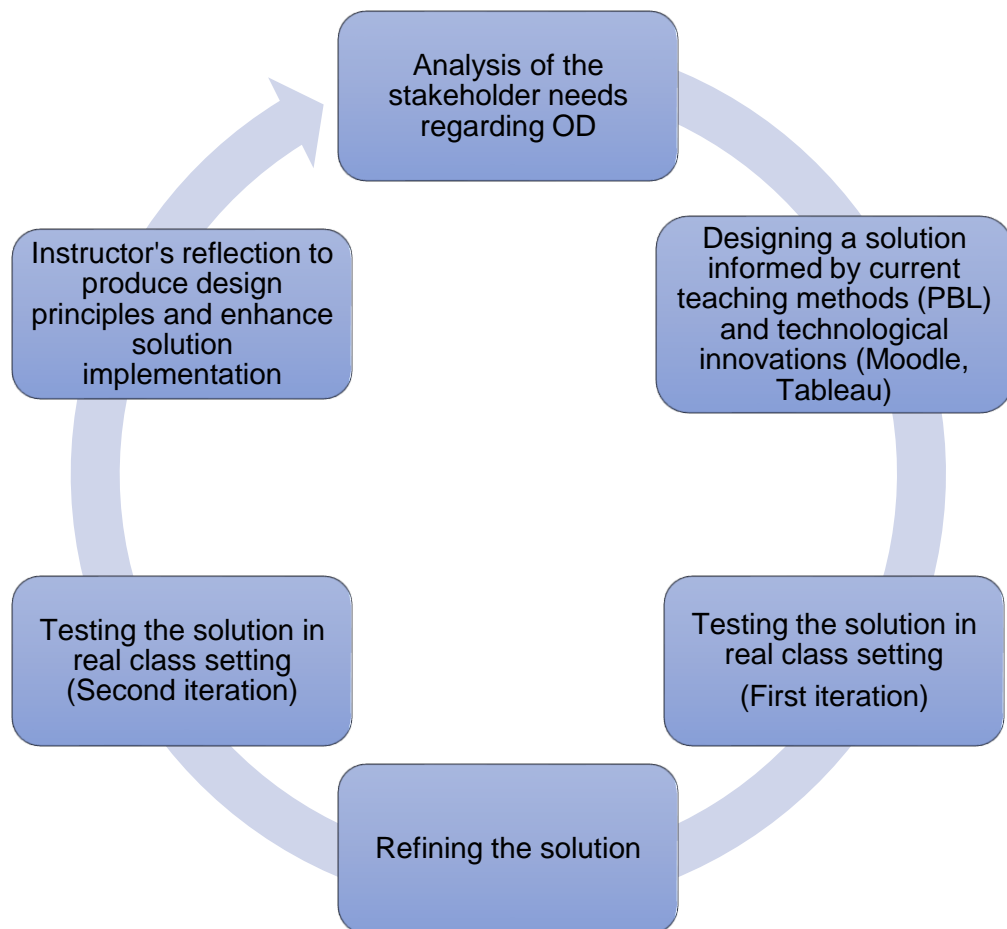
Analysis of the stakeholder needs regarding OD

Designing a solution informed by current teaching methods (PBL) and technological innovations (Moodle, Tableau)

Testing the solution in real class setting
(First iteration)

Refining the solution

Testing the solution in real class setting (Second iteration)

Instructor's reflection to produce design principles and enhance solution implementation